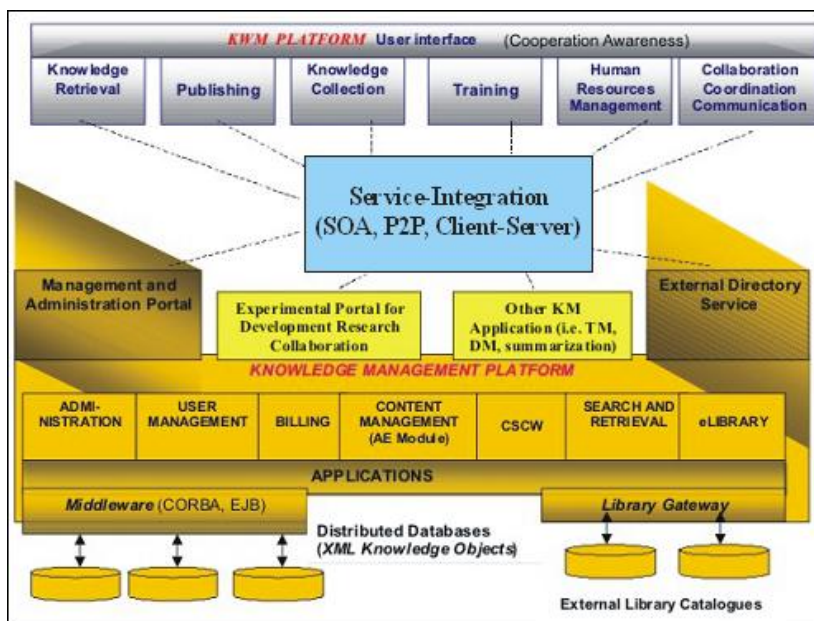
KWM PLATFORM User interface (Cooperation Awareness)

Knowledge Retrieval

Publishing

Knowledge Collection

Training

Human Resources Management

Collaboration Coordination Communication

Service-Integration (SOA, P2P, Client-Server)

Management and Administration Portal

Experimental Portal for Development Research Collaboration

Other KM Application (i.e. TM, DM, summarization)

External Directory Service

KNOWLEDGE MANAGEMENT PLATFORM

| ADMI-NISTRATION | USER MANAGEMENT | BILLING | CONTENT MANAGEMENT (AE Module) | CSCW | SEARCH AND RETRIEVAL | eLIBRARY |
|---|---|---|---|---|---|---|

APPLICATIONS

Middleware (CORBA, EJB)

Library Gateway

Distributed Databases (XML Knowledge Objects)

External Library Catalogues